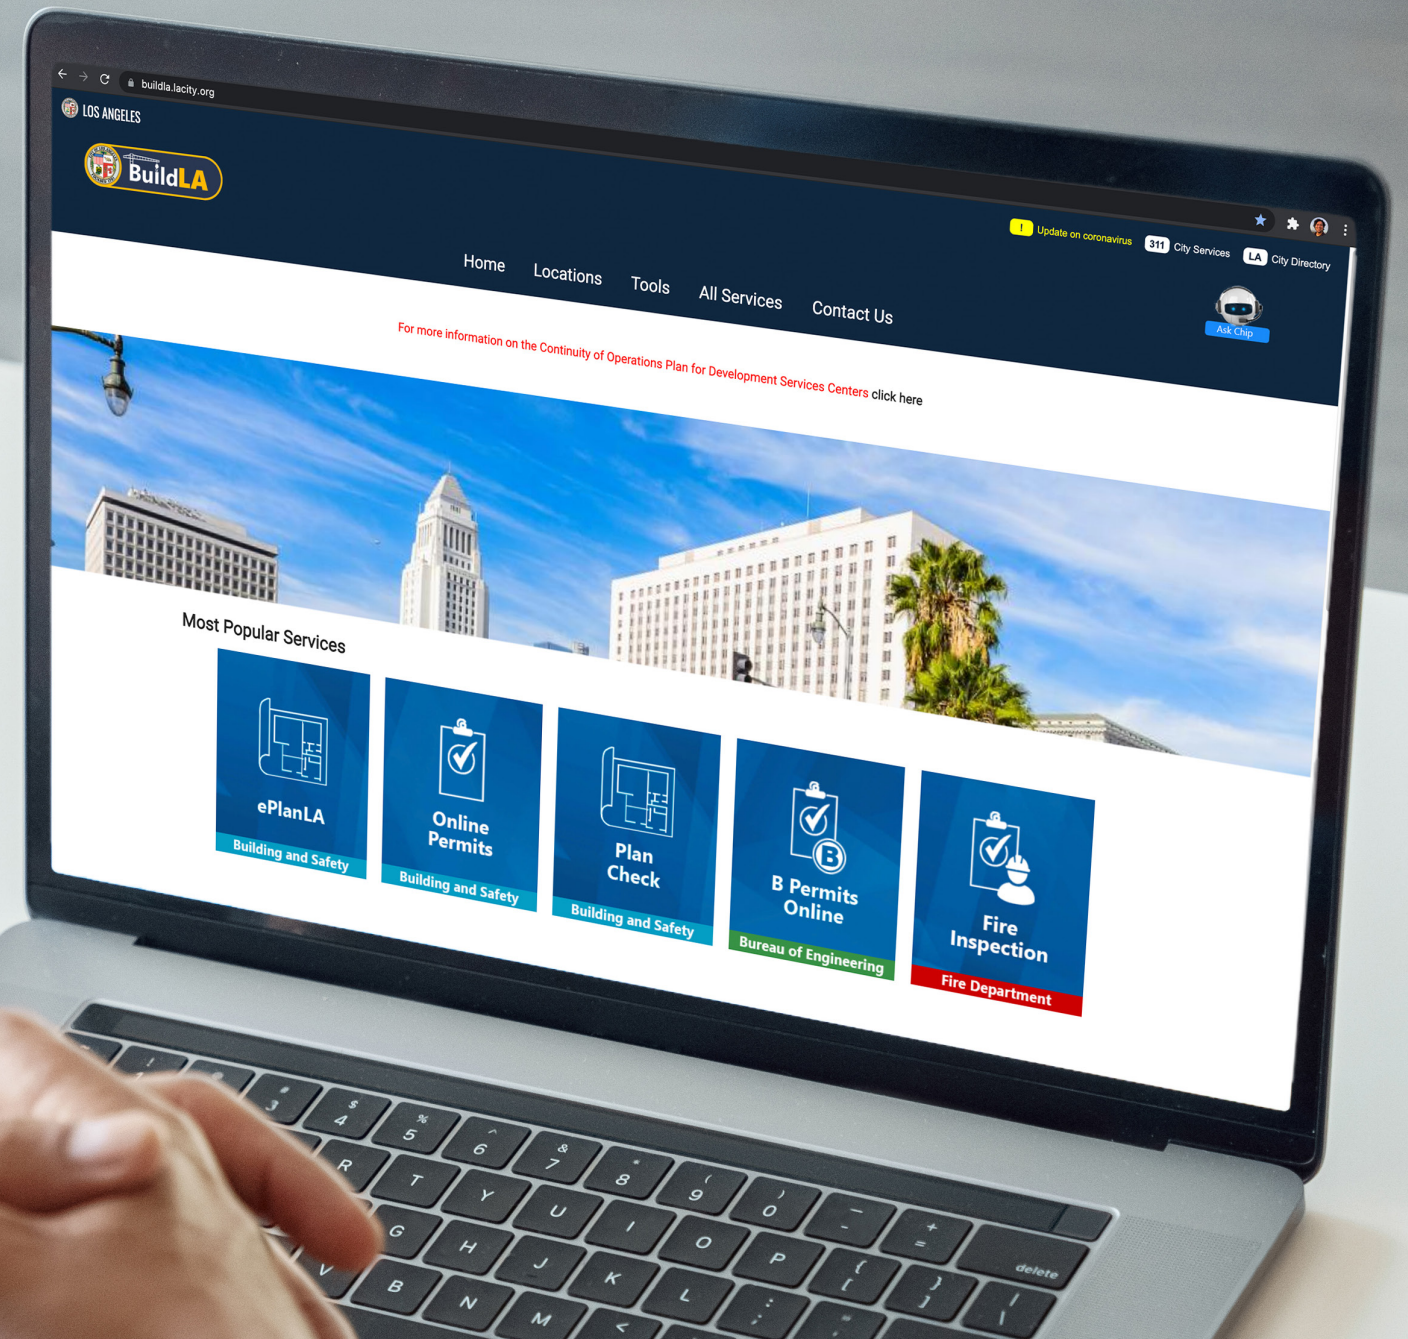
buildla.lacity.org

LOS ANGELES

BuildLA

! Update on coronavirus 311 City Services LA City Directory

Home Locations Tools All Services Contact Us

Ask Chip

For more information on the Continuity of Operations Plan for Development Services Centers click here

Most Popular Services

ePlanLA
Building and Safety

Online Permits
Building and Safety

Plan Check
Building and Safety

B Permits Online
Bureau of Engineering

Fire Inspection
Fire Department

delete